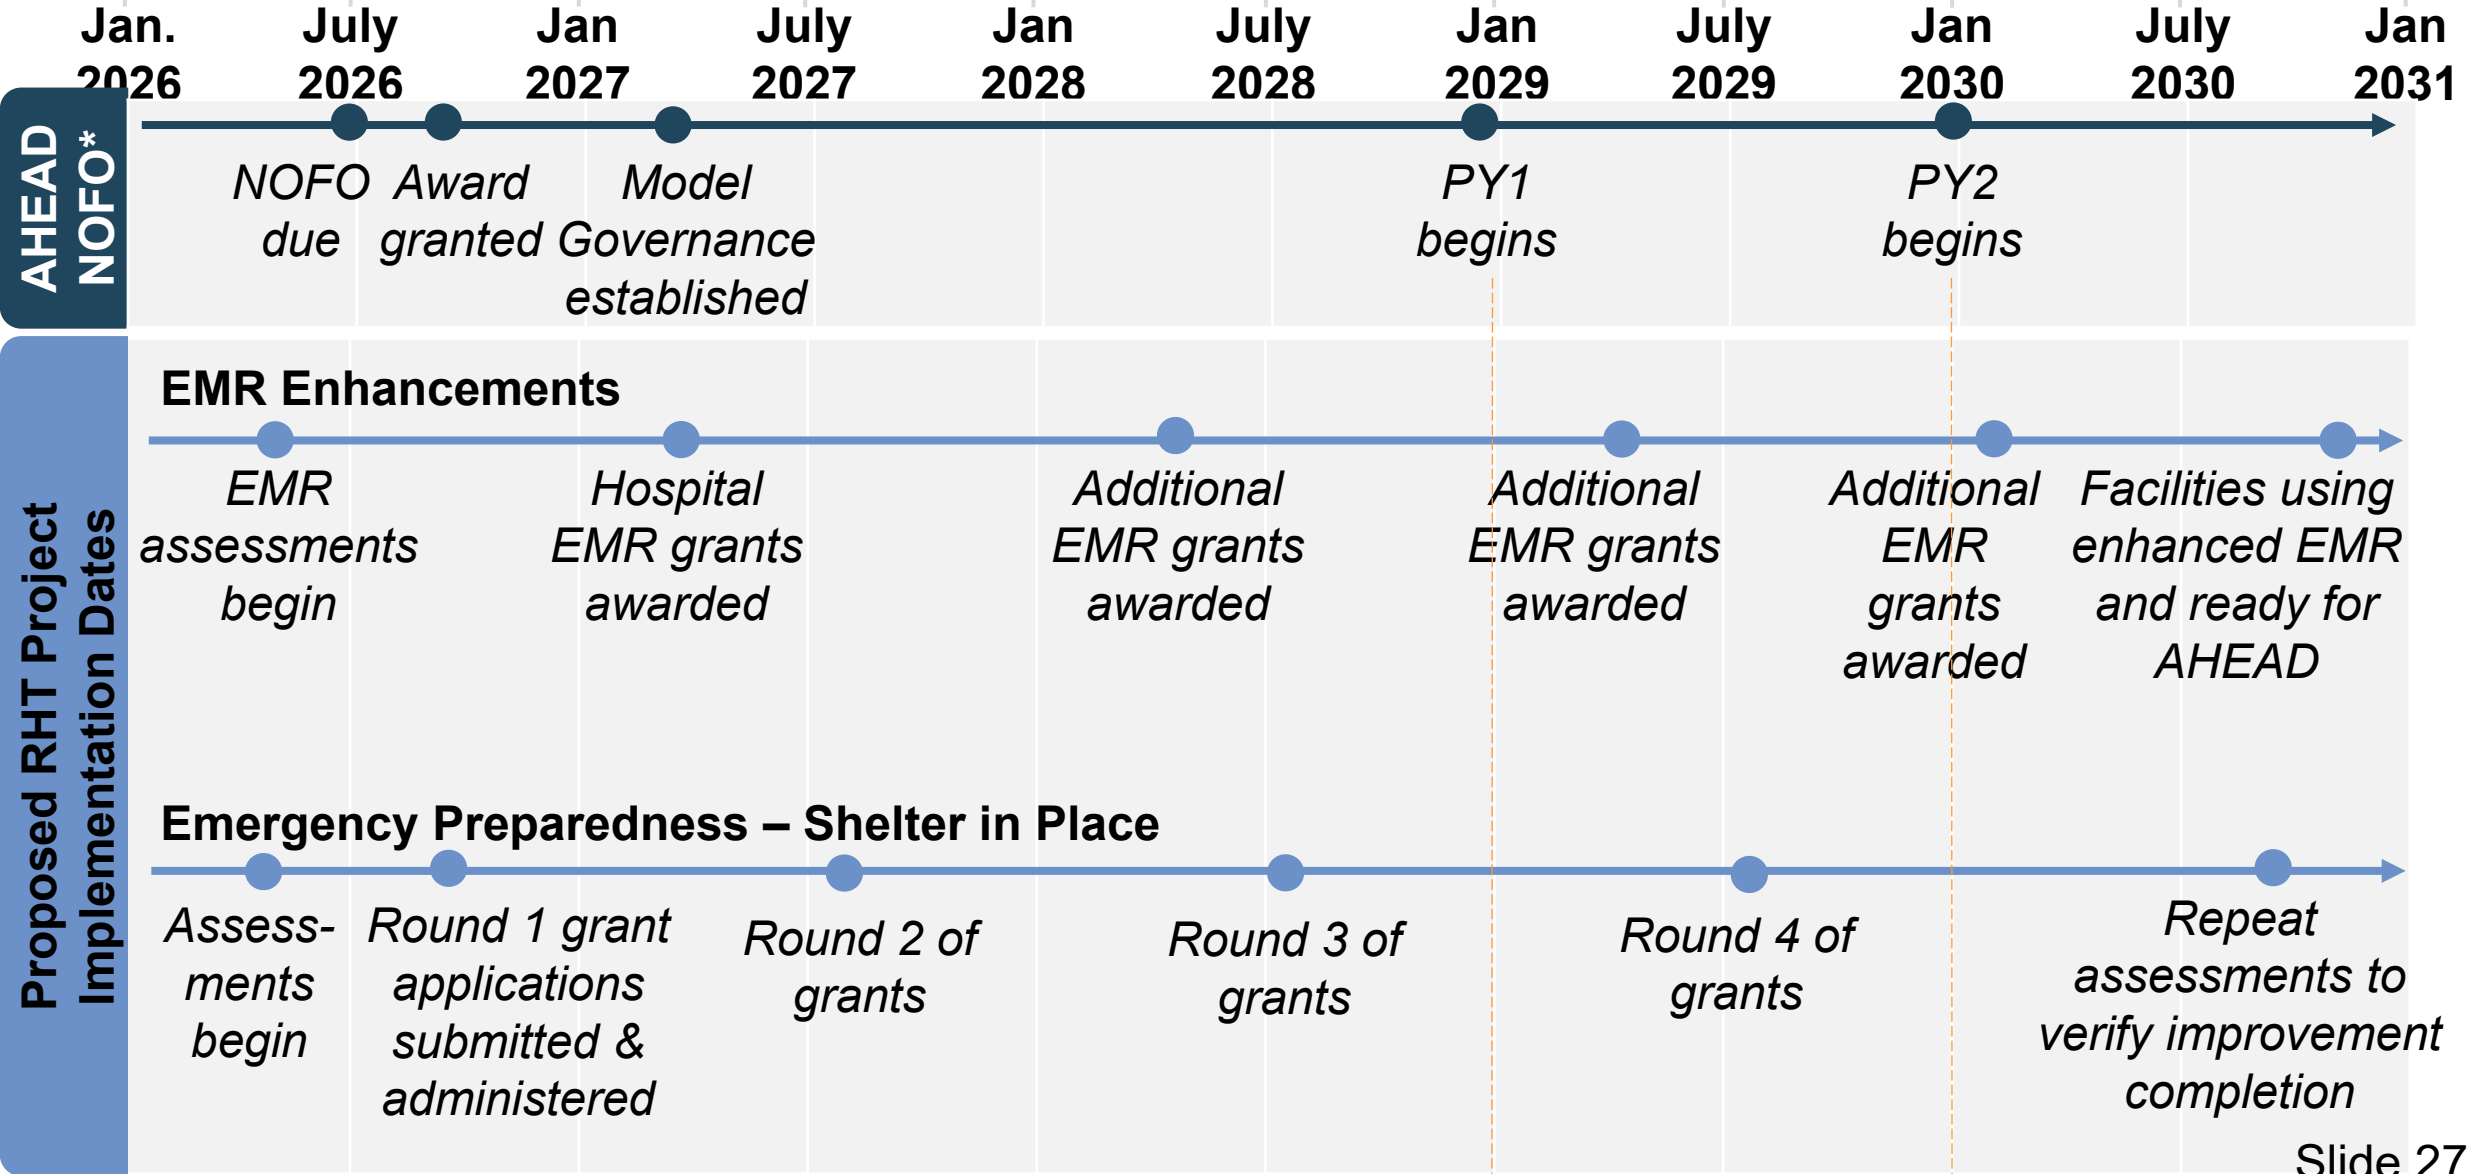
Jan. 2026 July 2026 Jan 2027 July 2027 Jan 2028 July 2028 Jan 2029 July 2029 Jan 2030 July 2030 Jan 2031

AHEAD NOFO*

NOFO due

Award granted

Model Governance established

PY1 begins

PY2 begins

Proposed RHT Project Implementation Dates

EMR Enhancements

EMR assessments begin

Hospital EMR grants awarded

Additional EMR grants awarded

Additional EMR grants awarded

Additional EMR grants awarded

Facilities using enhanced EMR and ready for AHEAD

Emergency Preparedness – Shelter in Place

Assess-ments begin

Round 1 grant applications submitted & administered

Round 2 of grants

Round 3 of grants

Round 4 of grants

Repeat assessments to verify improvement completion

Slide 27